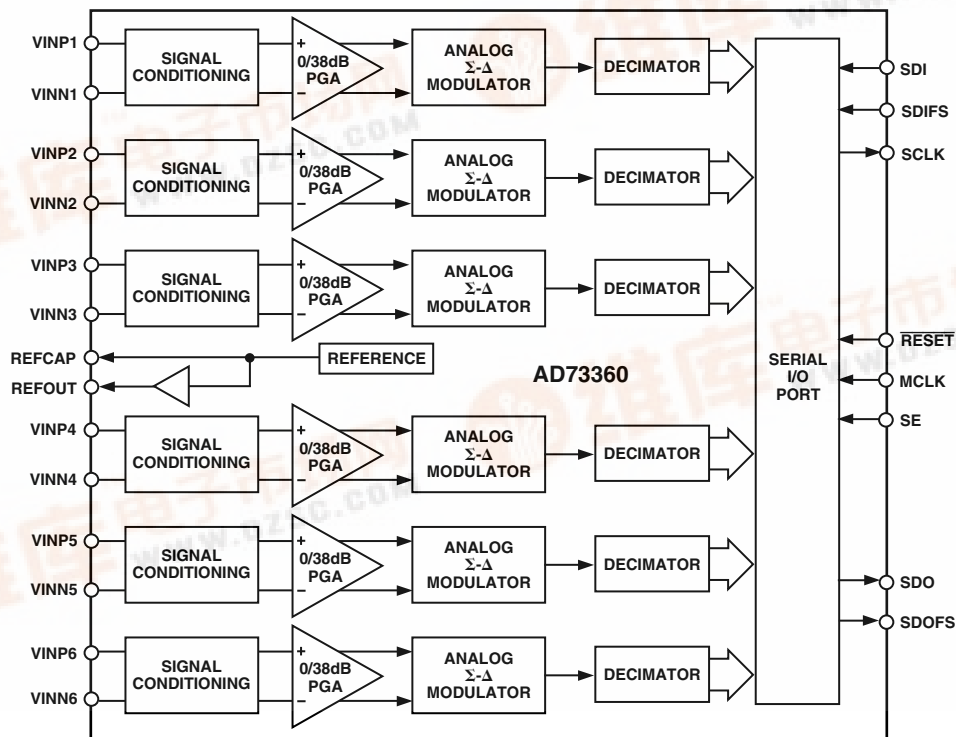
VINP1
VINN1
SIGNAL CONDITIONING
+
0/38dB PGA
–
ANALOG $\Sigma$-$\Delta$ MODULATOR
DECIMATOR

VINP2
VINN2
SIGNAL CONDITIONING
+
0/38dB PGA
–
ANALOG $\Sigma$-$\Delta$ MODULATOR
DECIMATOR

VINP3
VINN3
SIGNAL CONDITIONING
+
0/38dB PGA
–
ANALOG $\Sigma$-$\Delta$ MODULATOR
DECIMATOR

REFCAP
REFOUT
REFERENCE
AD73360

VINP4
VINN4
SIGNAL CONDITIONING
+
0/38dB PGA
–
ANALOG $\Sigma$-$\Delta$ MODULATOR
DECIMATOR

VINP5
VINN5
SIGNAL CONDITIONING
+
0/38dB PGA
–
ANALOG $\Sigma$-$\Delta$ MODULATOR
DECIMATOR

VINP6
VINN6
SIGNAL CONDITIONING
+
0/38dB PGA
–
ANALOG $\Sigma$-$\Delta$ MODULATOR
DECIMATOR

SERIAL I/O PORT

SDI
SDIFS
SCLK
$\overline{\text{RESET}}$
MCLK
SE
SDO
SDOFS